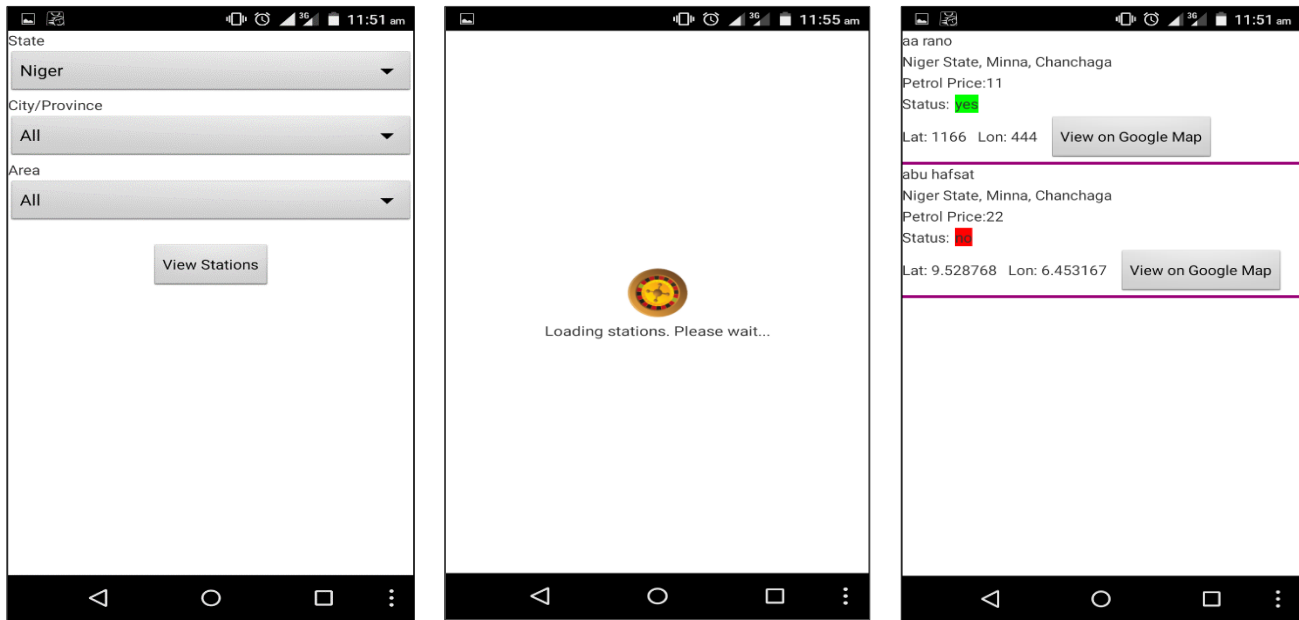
3G 11:51 am

State

Niger

City/Province

All

Area

All

View Stations

3G 11:55 am

Loading stations. Please wait...

3G 11:51 am

aa rano

Niger State, Minna, Chanchaga

Petrol Price:11

Status: yes

Lat: 1166 Lon: 444

View on Google Map

abu hafsat

Niger State, Minna, Chanchaga

Petrol Price:22

Status: no

Lat: 9.528768 Lon: 6.453167

View on Google Map